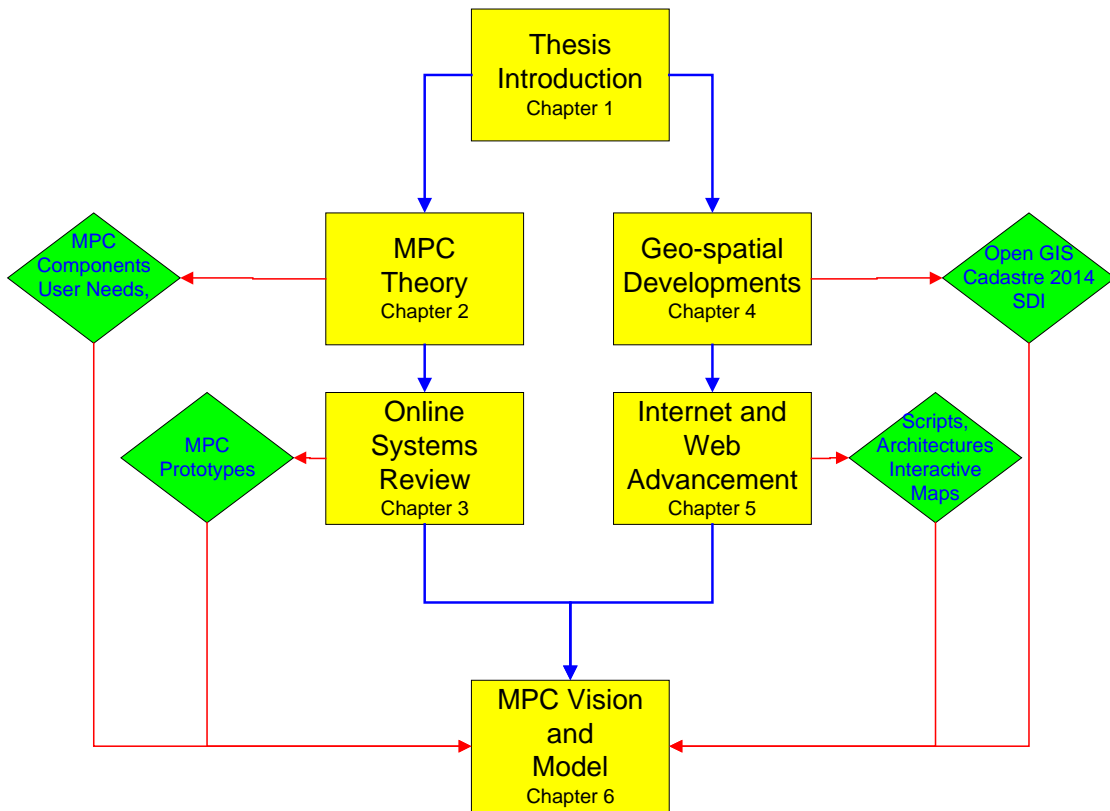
Thesis Introduction
Chapter 1

MPC Components User Needs,

MPC Theory
Chapter 2

Geo-spatial Developments
Chapter 4

Open GIS Cadastre 2014 SDI

MPC Prototypes

Online Systems Review
Chapter 3

Internet and Web Advancement
Chapter 5

Scripts, Architectures Interactive Maps

MPC Vision and Model
Chapter 6